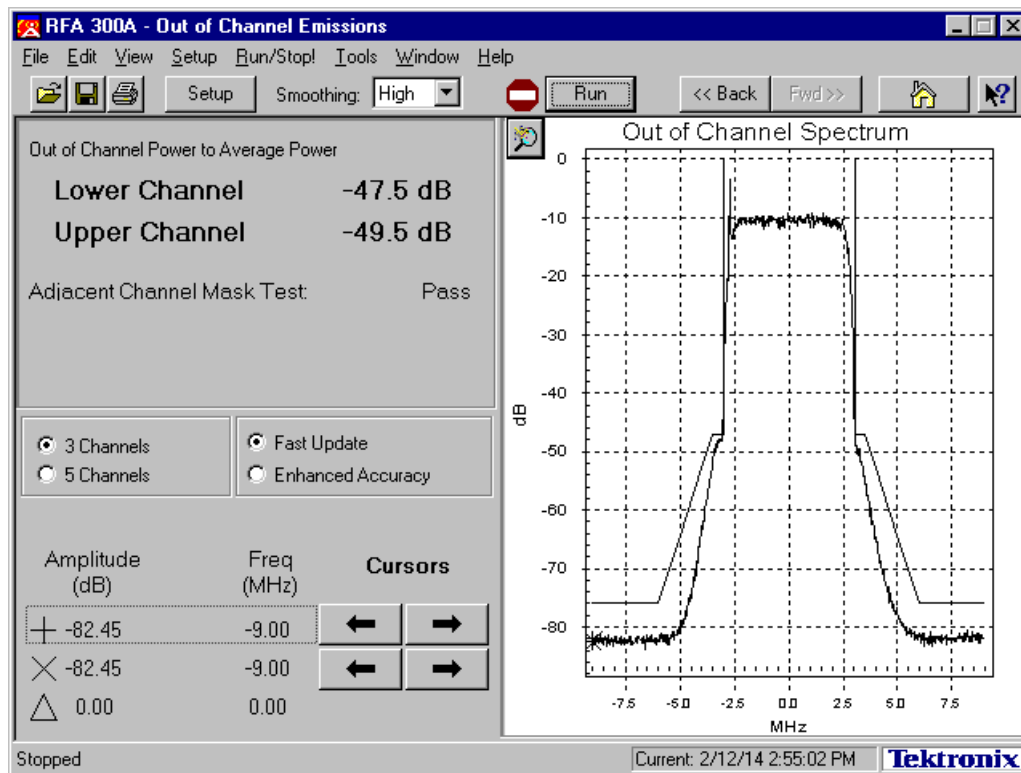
RFA 300A - Out of Channel Emissions

File Edit View Setup Run/Stop! Tools Window Help

Setup Smoothing: High Run << Back Fwd >>

Out of Channel Power to Average Power

Lower Channel -47.5 dB

Upper Channel -49.5 dB

Adjacent Channel Mask Test: Pass

3 Channels
5 Channels

Fast Update
Enhanced Accuracy

| Amplitude (dB) | Freq (MHz) |
|---|---|
| -82.45 | -9.00 |
| -82.45 | -9.00 |
| 0.00 | 0.00 |

Cursors

Out of Channel Spectrum

0
-10
-20
-30
-40
-50
-60
-70
-80

dB

-7.5 -5.0 -2.5 0.0 2.5 5.0 7.5

MHz

Stopped

Current: 2/12/14 2:55:02 PM

Tektronix